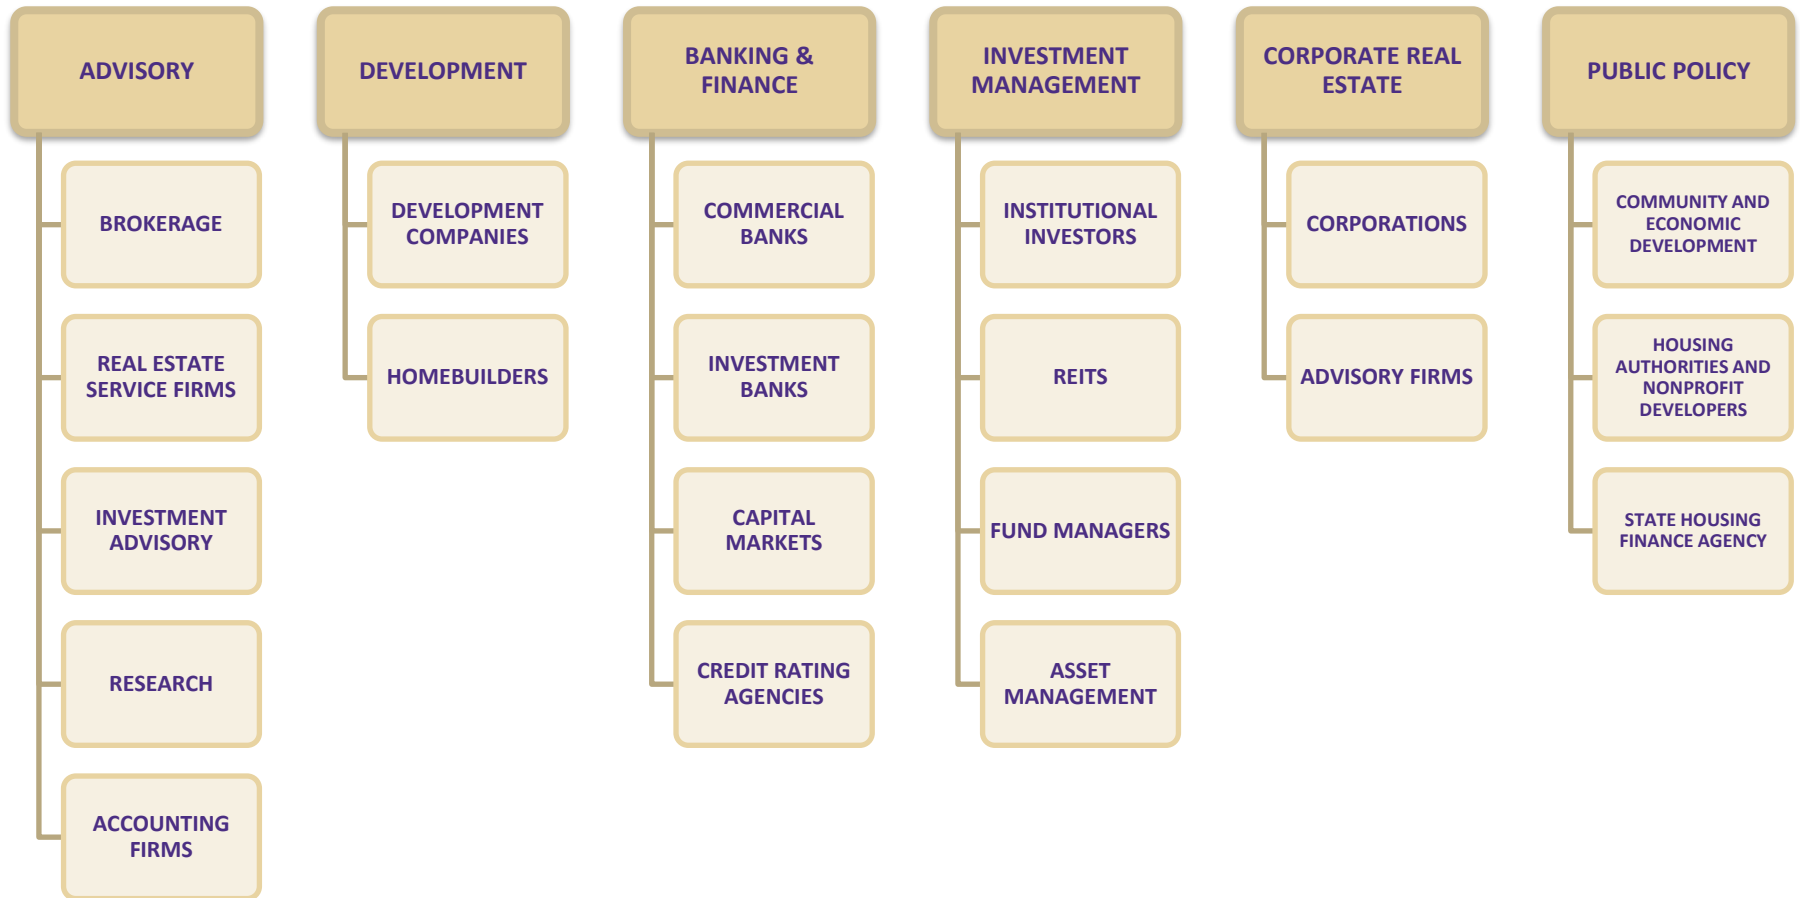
ADVISORY

BROKERAGE

REAL ESTATE SERVICE FIRMS

INVESTMENT ADVISORY

RESEARCH

ACCOUNTING FIRMS

DEVELOPMENT

DEVELOPMENT COMPANIES

HOMEBUILDERS

BANKING & FINANCE

COMMERCIAL BANKS

INVESTMENT BANKS

CAPITAL MARKETS

CREDIT RATING AGENCIES

INVESTMENT MANAGEMENT

INSTITUTIONAL INVESTORS

REITS

FUND MANAGERS

ASSET MANAGEMENT

CORPORATE REAL ESTATE

CORPORATIONS

ADVISORY FIRMS

PUBLIC POLICY

COMMUNITY AND ECONOMIC DEVELOPMENT

HOUSING AUTHORITIES AND NONPROFIT DEVELOPERS

STATE HOUSING FINANCE AGENCY